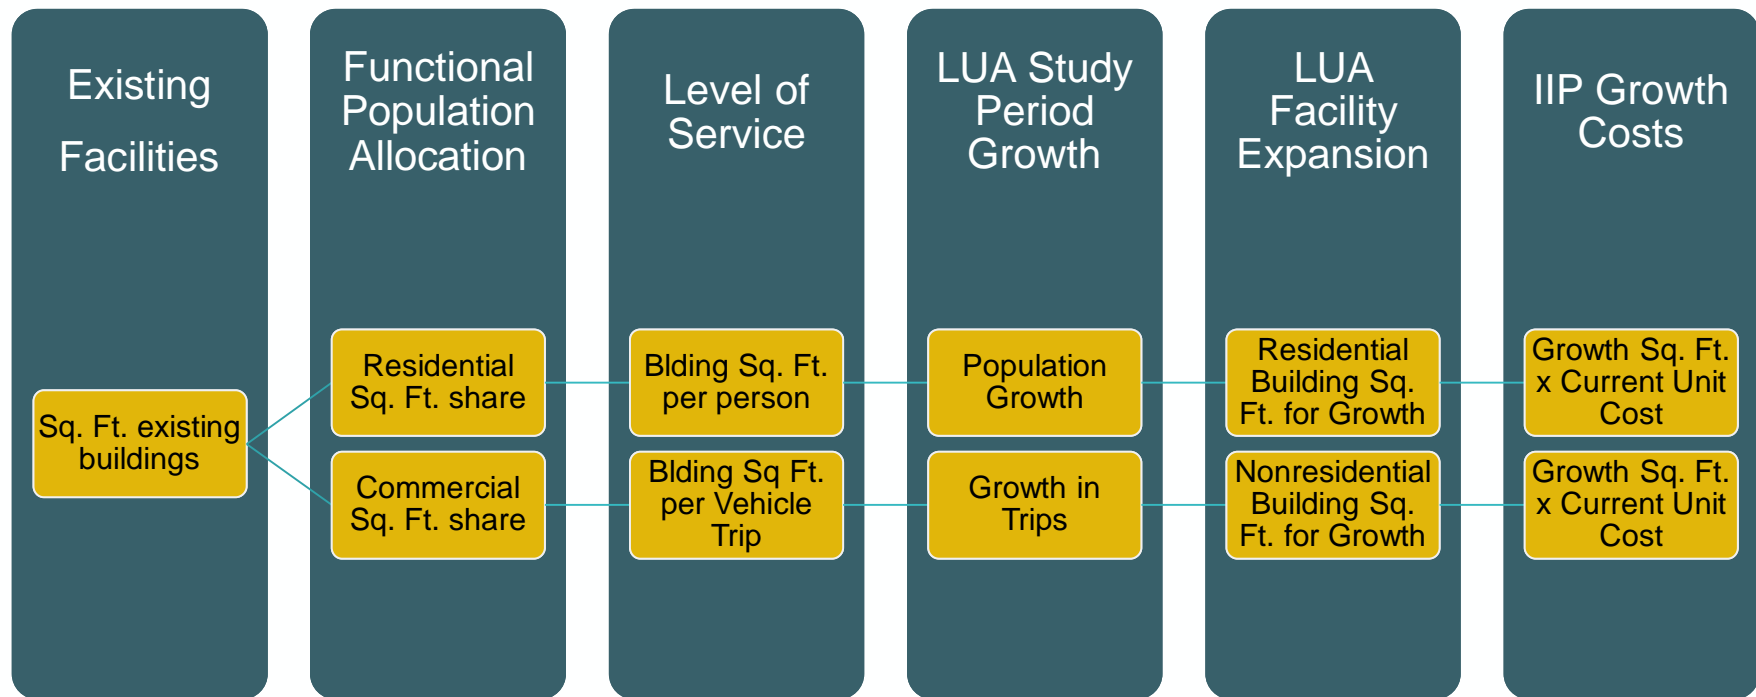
Existing Facilities

Functional Population Allocation

Level of Service

LUA Study Period Growth

LUA Facility Expansion

IIP Growth Costs

Sq. Ft. existing buildings

Residential Sq. Ft. share

Commercial Sq. Ft. share

Blding Sq. Ft. per person

Blding Sq Ft. per Vehicle Trip

Population Growth

Growth in Trips

Residential Building Sq. Ft. for Growth

Nonresidential Building Sq. Ft. for Growth

Growth Sq. Ft. x Current Unit Cost

Growth Sq. Ft. x Current Unit Cost